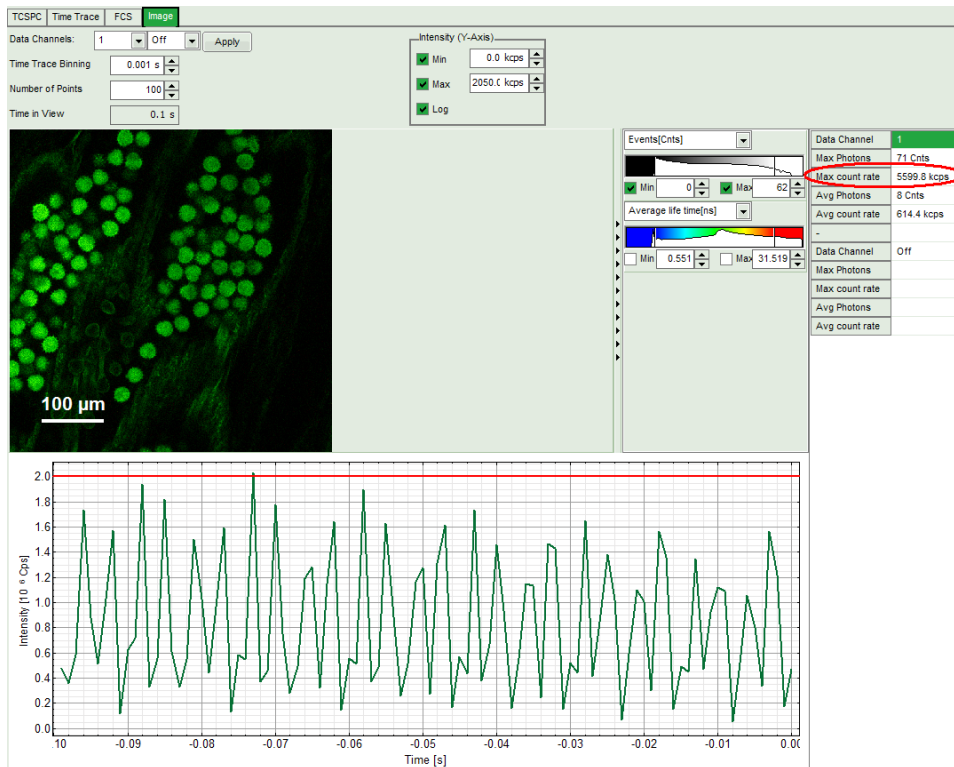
TCSPC | Time Trace | FCS | Image

Data Channels: 1 Off Apply

Time Trace Binning 0.001 s

Number of Points 100

Time in View 0.1 s

Intensity (Y-Axis)

Min 0.0 kcps

Max 2050.0 kcps

Log

100 µm

Events[Cnts]

Min 0 Max 62

Average life time[ns]

Min 0.551 Max 31.519

| Data Channel | 1 |
|---|---|
| Max Photons | 71 Cnts |
| Max count rate | 5599.8 kcps |
| Avg Photons | 8 Cnts |
| Avg count rate | 614.4 kcps |
| - | |
| Data Channel | Off |
| Max Photons | |
| Max count rate | |
| Avg Photons | |
| Avg count rate | |

Intensity [10 $^{6}$ Cps]

2.0
1.8
1.6
1.4
1.2
1.0
0.8
0.6
0.4
0.2
0.0

.10 -0.09 -0.08 -0.07 -0.06 -0.05 -0.04 -0.03 -0.02 -0.01 0.00

Time [s]